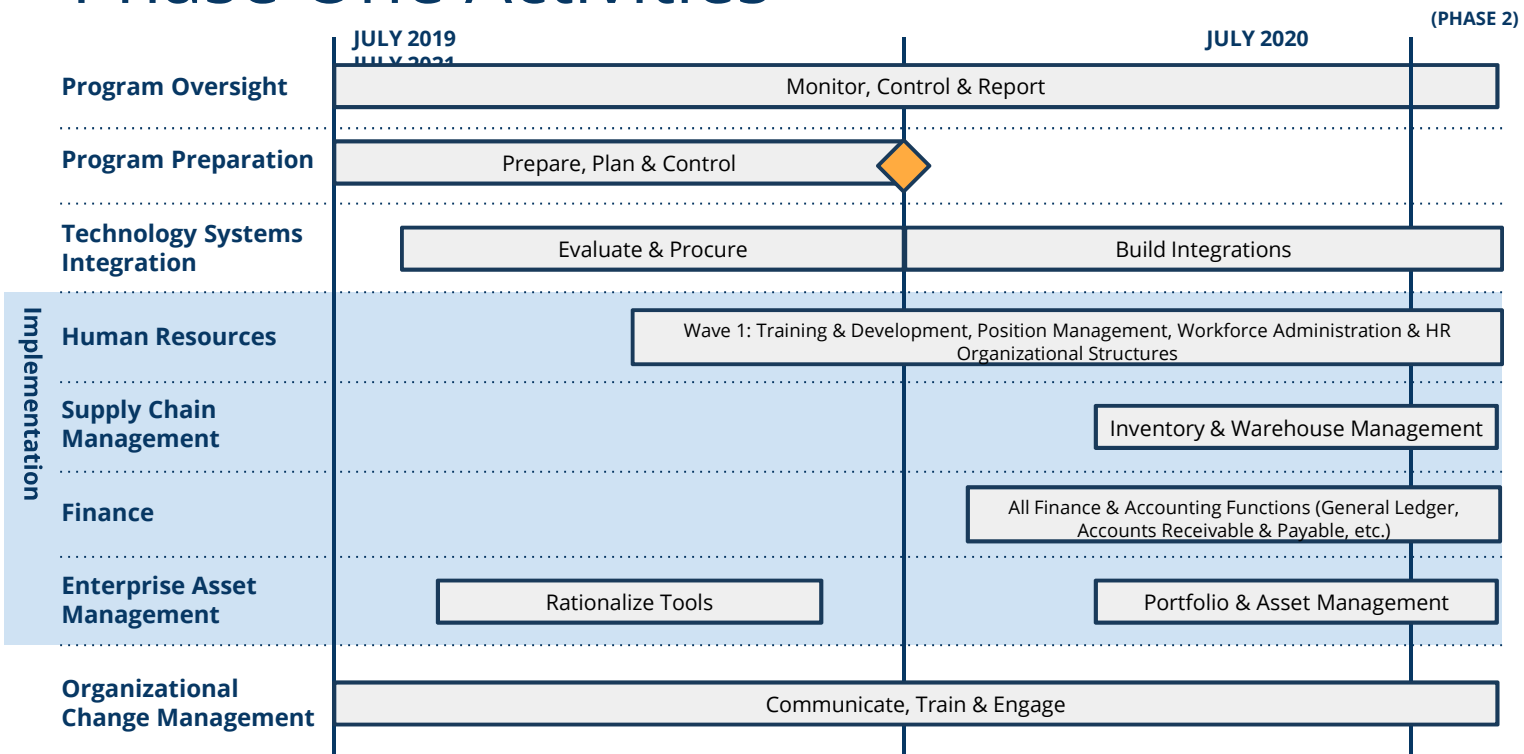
Phase One Activities

(PHASE 2)

JULY 2019

JULY 2020

JULY 2021

Program Oversight

Monitor, Control & Report

Program Preparation

Prepare, Plan & Control

Technology Systems Integration

Evaluate & Procure

Build Integrations

Implementation

Human Resources

Wave 1: Training & Development, Position Management, Workforce Administration & HR Organizational Structures

Supply Chain Management

Inventory & Warehouse Management

Finance

All Finance & Accounting Functions (General Ledger, Accounts Receivable & Payable, etc.)

Enterprise Asset Management

Rationalize Tools

Portfolio & Asset Management

Organizational Change Management

Communicate, Train & Engage